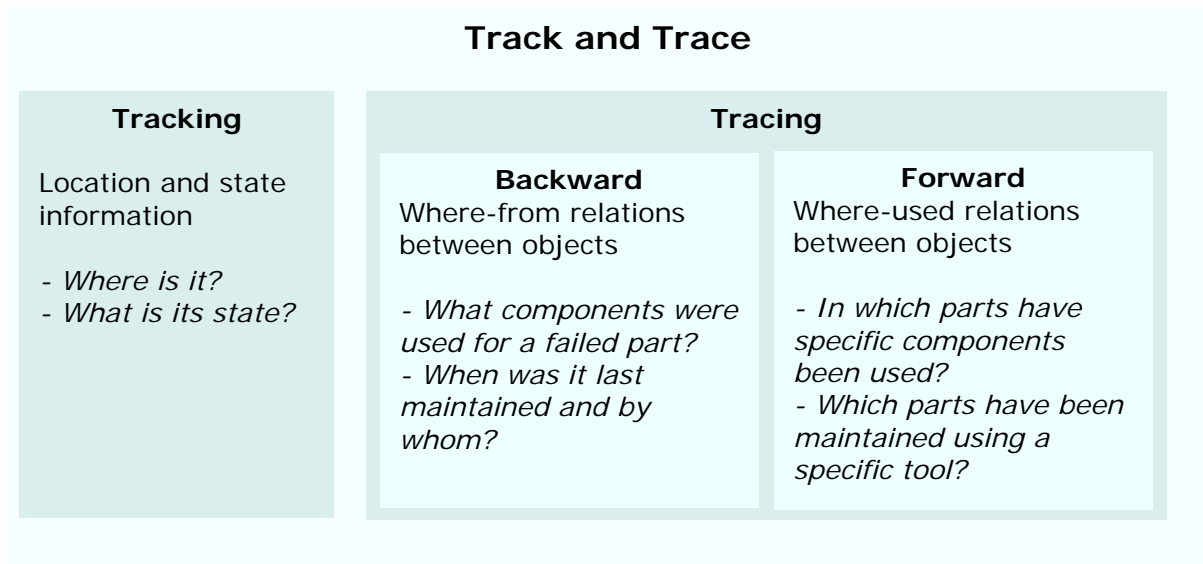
Track and Trace

Tracking

Location and state information

- Where is it?
- What is its state?

Tracing

Backward
Where-from relations between objects

- What components were used for a failed part?
- When was it last maintained and by whom?

Forward
Where-used relations between objects

- In which parts have specific components been used?
- Which parts have been maintained using a specific tool?